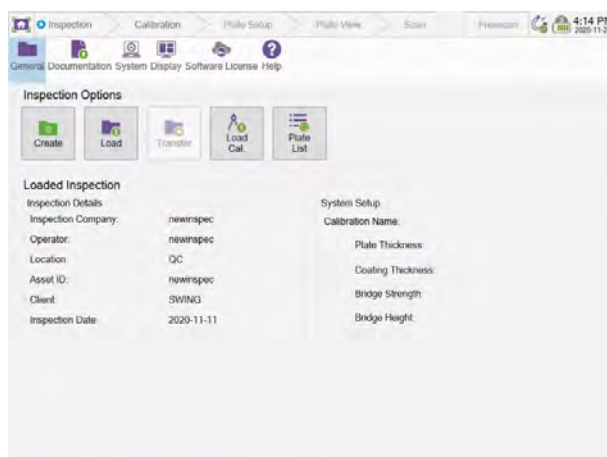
Inspection Calibration Plate Setup Plate View Scan Freescan 4:14 PM 2020-11-

General Documentation System Display Software License Help

Inspection Options

Create Load Transfer Load Cal. Plate List

Loaded Inspection

Inspection Details

Inspection Company: newinspec

Operator: newinspec

Location: QC

Asset ID: newinspec

Client: SWING

Inspection Date: 2020-11-11

System Setup

Calibration Name:

Plate Thickness:

Coating Thickness:

Bridge Strength:

Bridge Height: